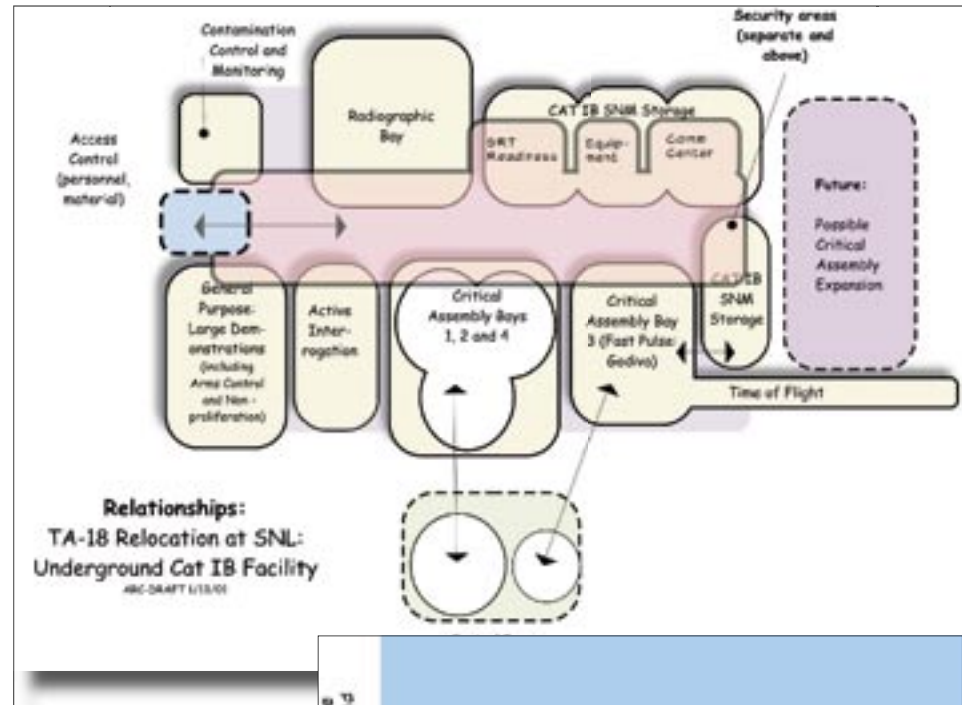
Contamination Control and Monitoring

Security areas (separate and above)

Access Control (personnel, material)

Radiographic Bay

CAT IB SNM Storage

SRT Readiness

Equipment

Comm Center

Future:

Possible Critical Assembly Expansion

CAT IB SNM Storage

General Purpose: Large Demonstrations (including Arms Control and Non-proliferation)

Active Interrogation

Critical Assembly Bays 1, 2 and 4

Critical Assembly Bay 3 (Fast Pulse: Godiva)

Time of Flight

Relationships:
TA-18 Relocation at SNL:
Underground Cat IB Facility
ABC-DRAFT 1/13/01

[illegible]